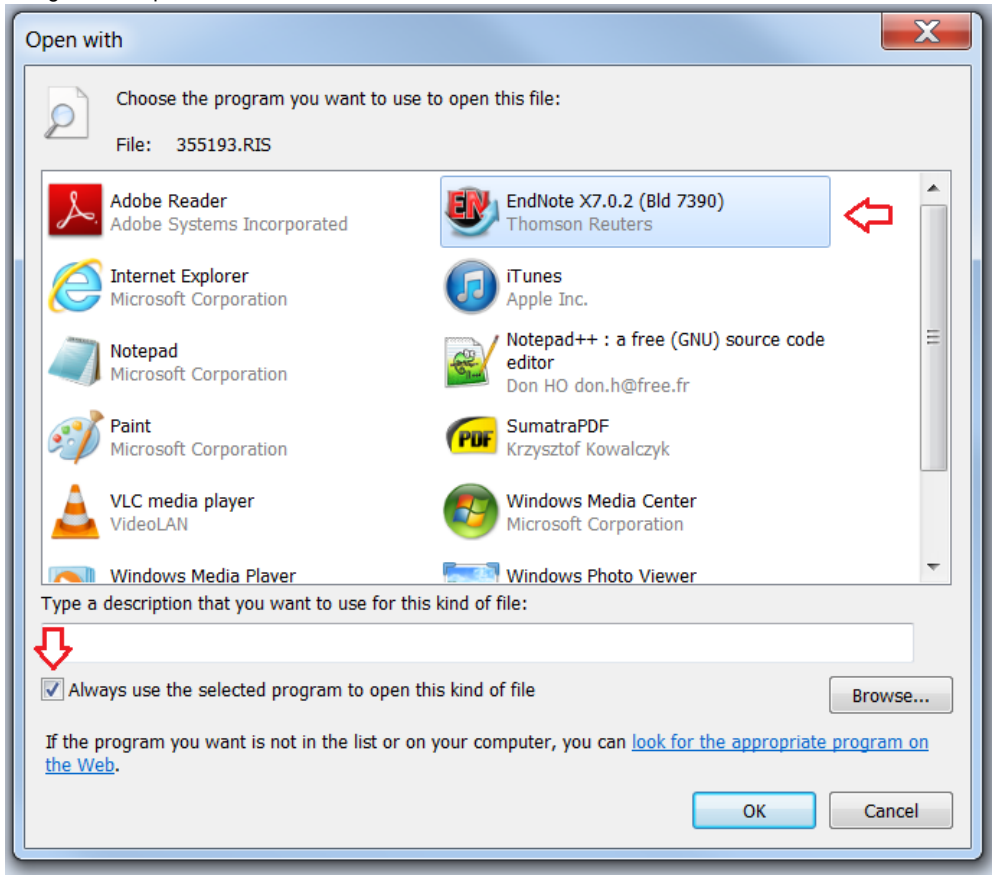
Open with

Choose the program you want to use to open this file:

File: 355193.RIS

Adobe Reader
Adobe Systems Incorporated

EndNote X7.0.2 (Bld 7390)
Thomson Reuters

Internet Explorer
Microsoft Corporation

iTunes
Apple Inc.

Notepad
Microsoft Corporation

Notepad++ : a free (GNU) source code editor
Don HO don.h@free.fr

Paint
Microsoft Corporation

SumatraPDF
Krzysztof Kowalczyk

VLC media player
VideoLAN

Windows Media Center
Microsoft Corporation

Windows Media Player

Windows Photo Viewer

Type a description that you want to use for this kind of file:

Always use the selected program to open this kind of file

Browse...

If the program you want is not in the list or on your computer, you can look for the appropriate program on the Web.

OK

Cancel